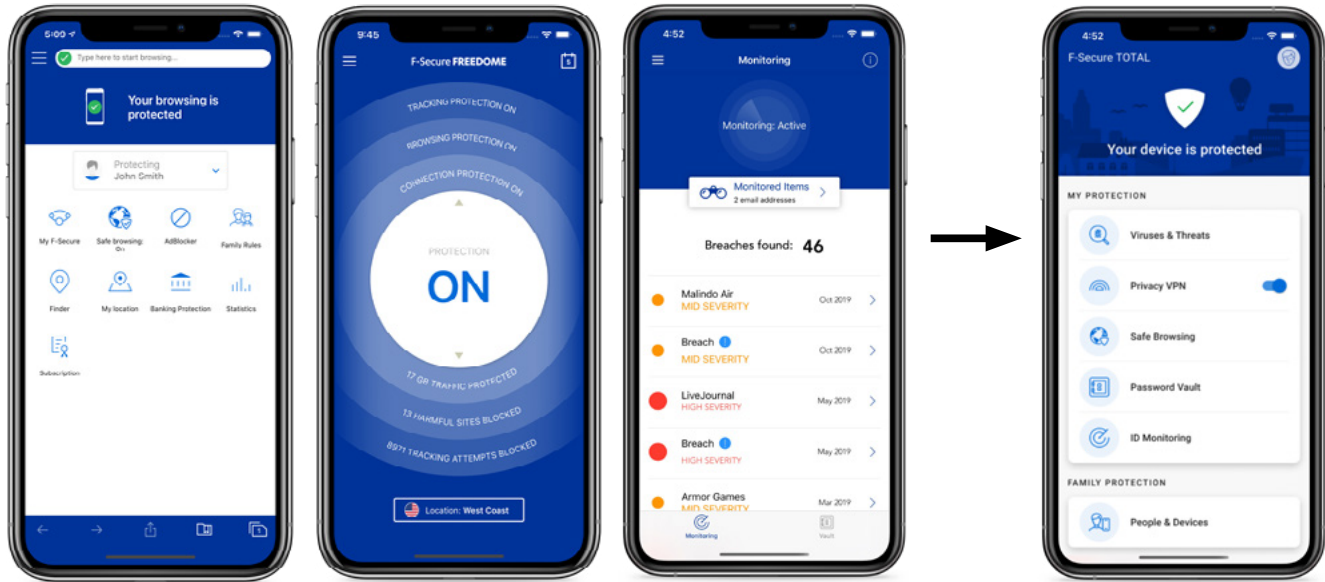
5:00

Type here to start browsing...

Your browsing is protected

Protecting
John Smith

My F-Secure
Safe browsing: On
AdBlocker
Family Rules
Finder
My location
Banking Protection
Statistics
Subscription

9:45

F-Secure FREEDOME

TRACKING PROTECTION ON
BROWSING PROTECTION ON
CONNECTION PROTECTION ON

PROTECTION
ON

17 GB TRAFFIC PROTECTED
13 HARMFUL SITES BLOCKED
8971 TRACKING ATTEMPTS BLOCKED

Location: West Coast

4:52

Monitoring

Monitoring: Active

Monitored Items
2 email addresses

Breaches found: 46

Malindo Air
MID SEVERITY
Oct 2019

Breach
MID SEVERITY
Oct 2019

LiveJournal
HIGH SEVERITY
May 2019

Breach
HIGH SEVERITY
May 2019

Armor Games
MID SEVERITY
Mar 2019

Monitoring
Vault

4:52

F-Secure TOTAL

Your device is protected

MY PROTECTION

Viruses & Threats
Privacy VPN
Safe Browsing
Password Vault
ID Monitoring

FAMILY PROTECTION

People & Devices